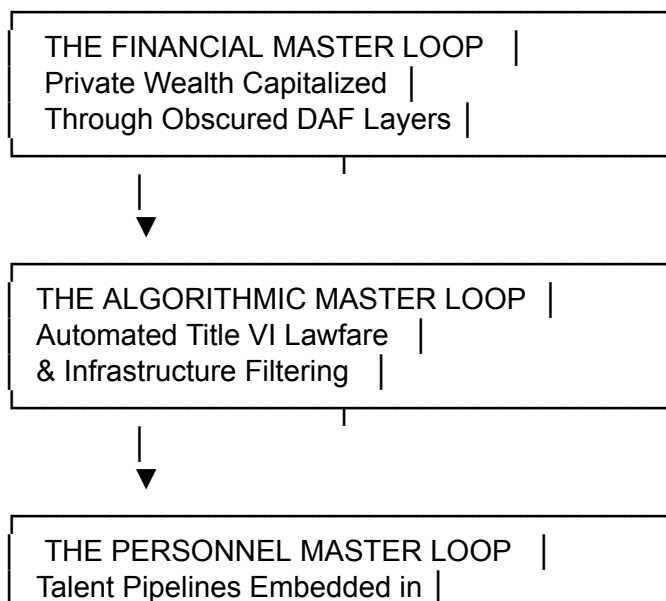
THE FINANCIAL MASTER LOOP
Private Wealth Capitalized
Through Obscured DAF Layers

THE ALGORITHMIC MASTER LOOP
Automated Title VI Lawfare
& Infrastructure Filtering

THE PERSONNEL MASTER LOOP
Talent Pipelines Embedded in